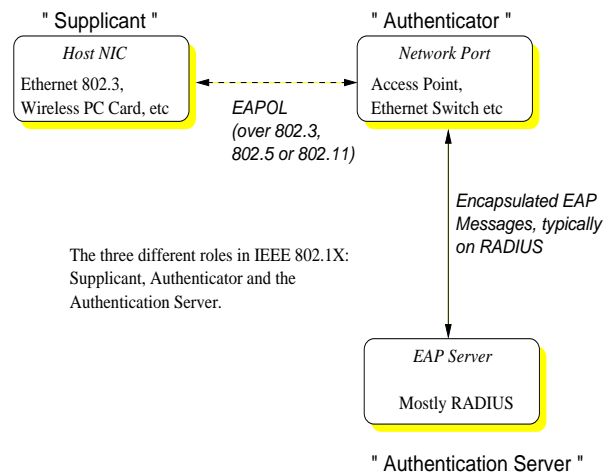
" Supplicant "

Host NIC

Ethernet 802.3, Wireless PC Card, etc

" Authenticator "

Network Port

Access Point, Ethernet Switch etc

EAPOL (over 802.3, 802.5 or 802.11)

Encapsulated EAP Messages, typically on RADIUS

The three different roles in IEEE 802.1X: Supplicant, Authenticator and the Authentication Server.

EAP Server

Mostly RADIUS

" Authentication Server "